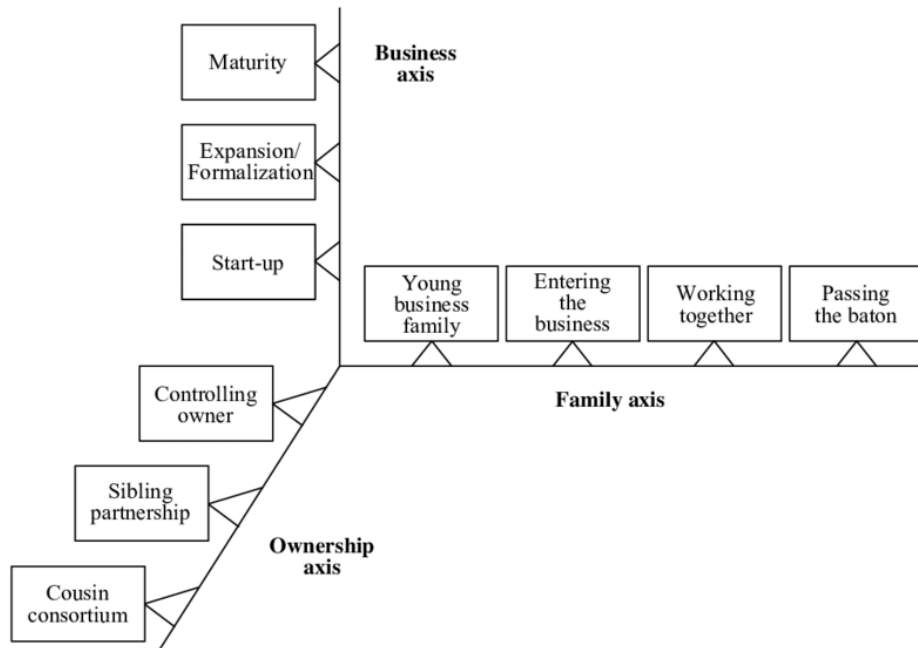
Maturity

Business axis

Expansion/ Formalization

Start-up

Young business family

Entering the business

Working together

Passing the baton

Controlling owner

Family axis

Sibling partnership

Ownership axis

Cousin consortium